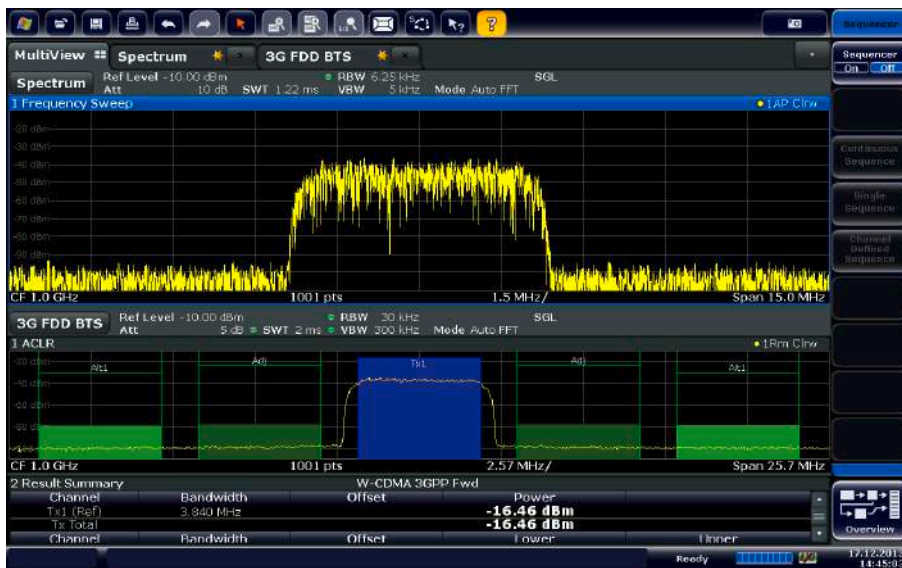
Sequencer

MultiView Spectrum 3G FDD BTS

Sequencer
On Off

Spectrum Ref Level -10.00 dBm Att 10 dB SWT 1.22 ms RBW 6.25 kHz VBW 5 kHz Mode Auto FFT SGL

1 Frequency Sweep ● 1AP Clrw

-20 dBm
-30 dBm
-40 dBm
-50 dBm
-60 dBm
-70 dBm
-80 dBm
-90 dBm

Continuous Sequence

Single Sequence

Channel Defined Sequence

CF 1.0 GHz 1001 pts 1.5 MHz/ Span 15.0 MHz

3G FDD BTS Ref Level -10.00 dBm Att 5 dB SWT 2 ms RBW 30 kHz VBW 300 kHz Mode Auto FFT SGL

1 ACLR ● 1Rm Clrw

-20 dBm
-40 dBm
-60 dBm
-80 dBm

Alt1 Adj Tx1 Adj Alt1

CF 1.0 GHz 1001 pts 2.57 MHz/ Span 25.7 MHz

2 Result Summary W-CDMA 3GPP Fwd

| Channel | Bandwidth | Offset | Power |
|---|---|---|---|
| Tx1 (Ref) | 3.840 MHz | | -16.46 dBm |
| Tx Total | | | -16.46 dBm |
| Channel | Bandwidth | Offset | Lower | Upper |

Overview

Ready 17.12.2013 14:45:03